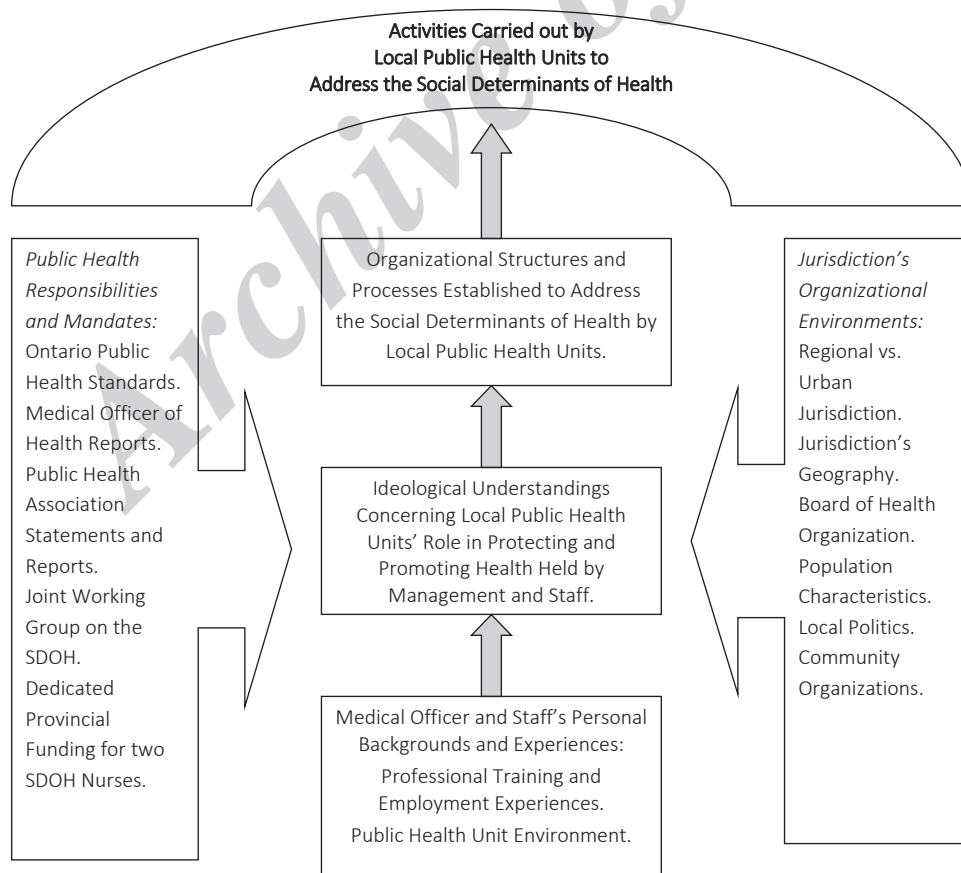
Activities Carried out by Local Public Health Units to Address the Social Determinants of Health

*Public Health Responsibilities and Mandates:*
Ontario Public Health Standards.
Medical Officer of Health Reports.
Public Health Association Statements and Reports.
Joint Working Group on the SDOH.
Dedicated Provincial Funding for two SDOH Nurses.

Organizational Structures and Processes Established to Address the Social Determinants of Health by Local Public Health Units.

Ideological Understandings Concerning Local Public Health Units' Role in Protecting and Promoting Health Held by Management and Staff.

Medical Officer and Staff's Personal Backgrounds and Experiences:
Professional Training and Employment Experiences.
Public Health Unit Environment.

*Jurisdiction's Organizational Environments:*
Regional vs. Urban Jurisdiction.
Jurisdiction's Geography.
Board of Health Organization.
Population Characteristics.
Local Politics.
Community Organizations.

Archive